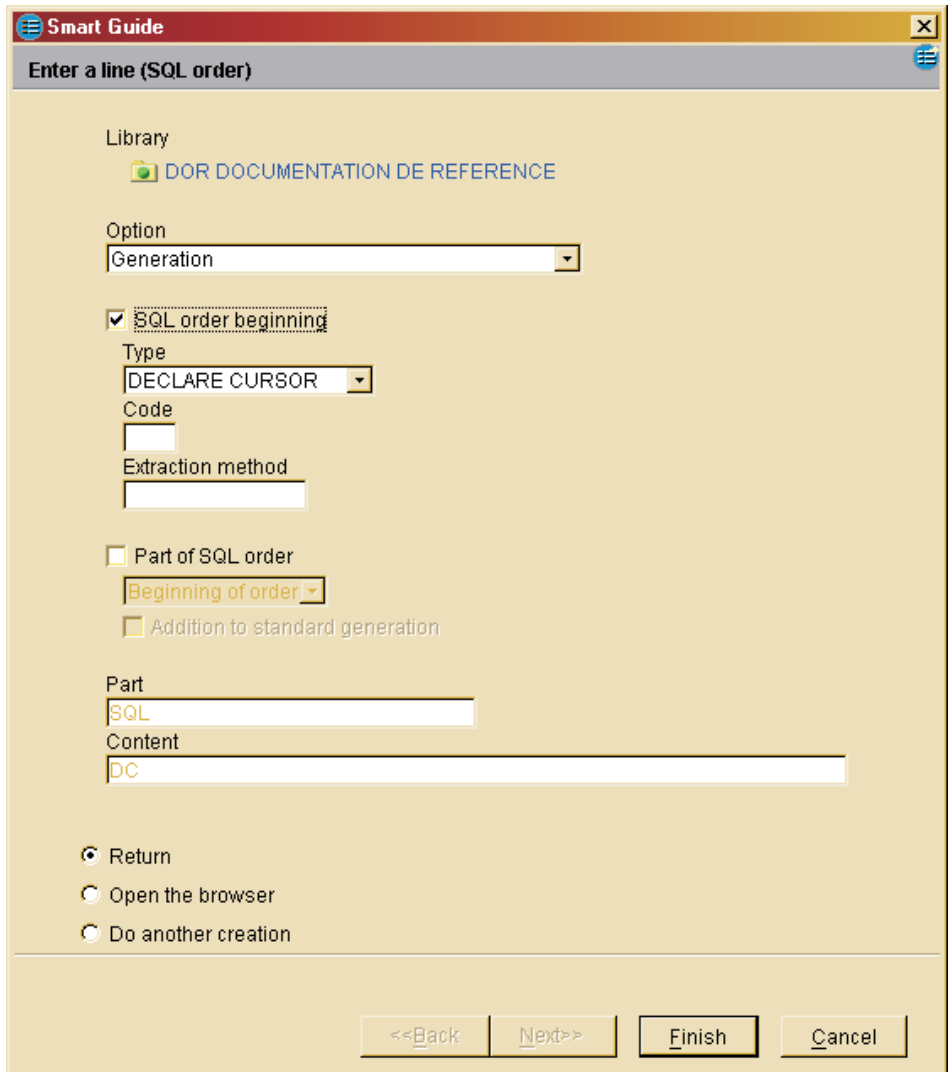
Smart Guide

Enter a line (SQL order)

Library

DOR DOCUMENTATION DE REFERENCE

Option

Generation

SQL order beginning

Type

DECLARE CURSOR

Code

Extraction method

Part of SQL order

Beginning of order

Addition to standard generation

Part

SQL

Content

DC

Return

Open the browser

Do another creation

<<Back

Next>>

Finish

Cancel